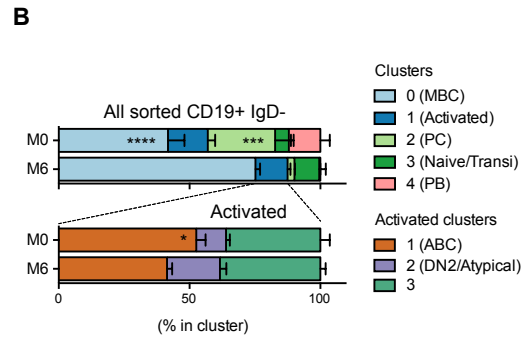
B

All sorted CD19+ IgD-

M0 **** ***

M6

Activated

M0 *

M6

0 50 100

(% in cluster)

Clusters

0 (MBC)

1 (Activated)

2 (PC)

3 (Naive/Transi)

4 (PB)

Activated clusters

1 (ABC)

2 (DN2/Atypical)

3